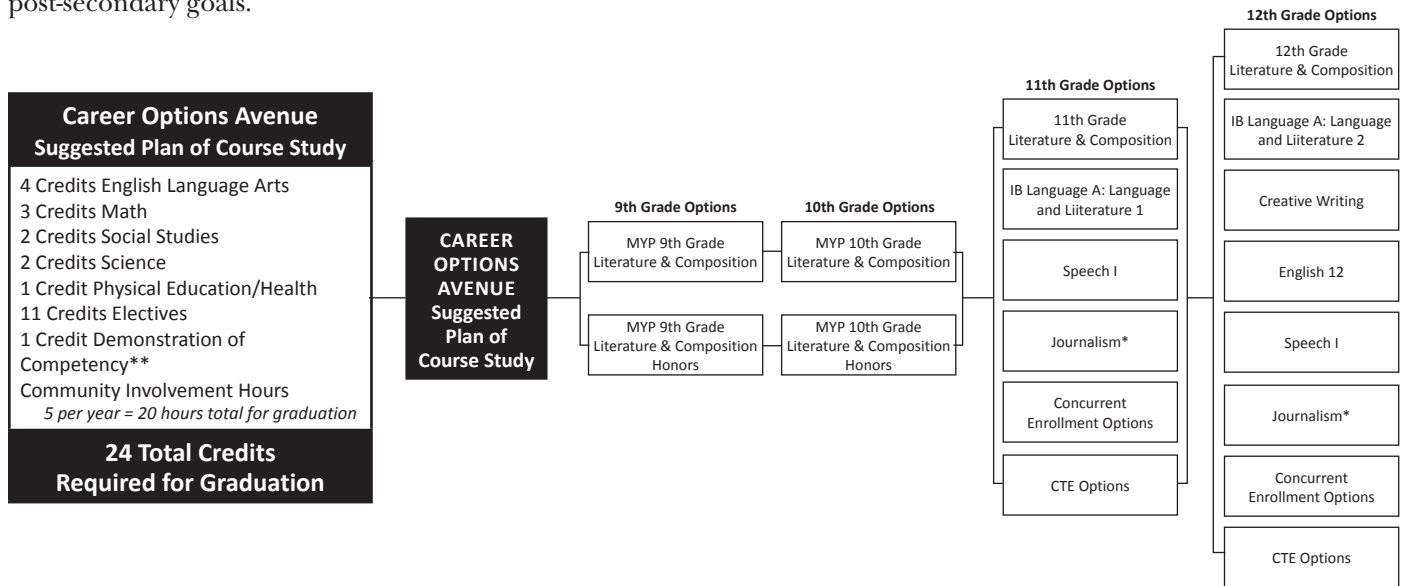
post-secondary goals.

Career Options Avenue
Suggested Plan of Course Study

4 Credits English Language Arts
3 Credits Math
2 Credits Social Studies
2 Credits Science
1 Credit Physical Education/Health
11 Credits Electives
1 Credit Demonstration of Competency**
Community Involvement Hours
*5 per year = 20 hours total for graduation*

24 Total Credits
Required for Graduation

CAREER OPTIONS AVENUE Suggested Plan of Course Study

9th Grade Options

MYP 9th Grade Literature & Composition

MYP 9th Grade Literature & Composition Honors

10th Grade Options

MYP 10th Grade Literature & Composition

MYP 10th Grade Literature & Composition Honors

11th Grade Options

11th Grade Literature & Composition

IB Language A: Language and Liiterature 1

Speech I

Journalism*

Concurrent Enrollment Options

CTE Options

12th Grade Options

12th Grade Literature & Composition

IB Language A: Language and Liiterature 2

Creative Writing

English 12

Speech I

Journalism*

Concurrent Enrollment Options

CTE Options